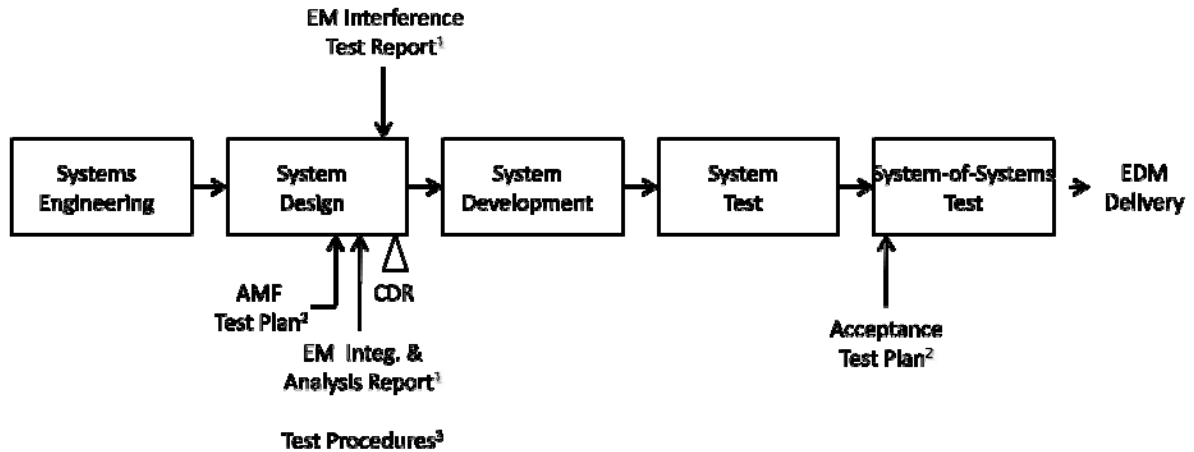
EM Interference Test Report$^1$

Systems Engineering

System Design

System Development

System Test

System-of-Systems Test

EDM Delivery

AMF Test Plan$^2$

CDR

EM Integ. & Analysis Report$^1$

Acceptance Test Plan$^2$

Test Procedures$^3$